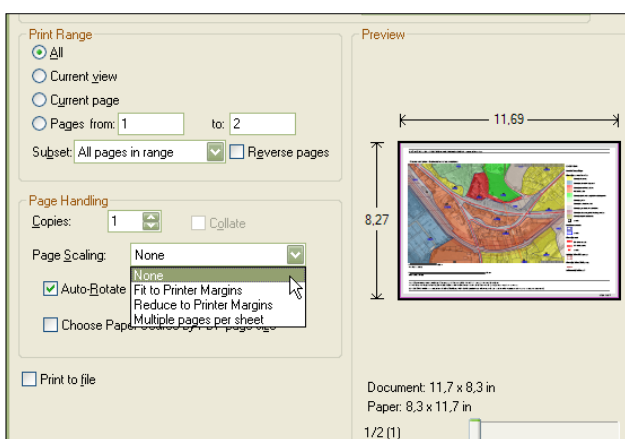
Print Range

All

Current view

Current page

Pages from: 1 to: 2

Subset: All pages in range

Reverse pages

Page Handling

Copies: 1

Collate

Page Scaling: None

None
Fit to Printer Margins
Reduce to Printer Margins
Multiple pages per sheet

Auto-Rotate

Choose Paper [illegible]

Print to file

Preview

11,69

8,27

Document: 11,7 x 8,3 in

Paper: 8,3 x 11,7 in

1/2 (1)